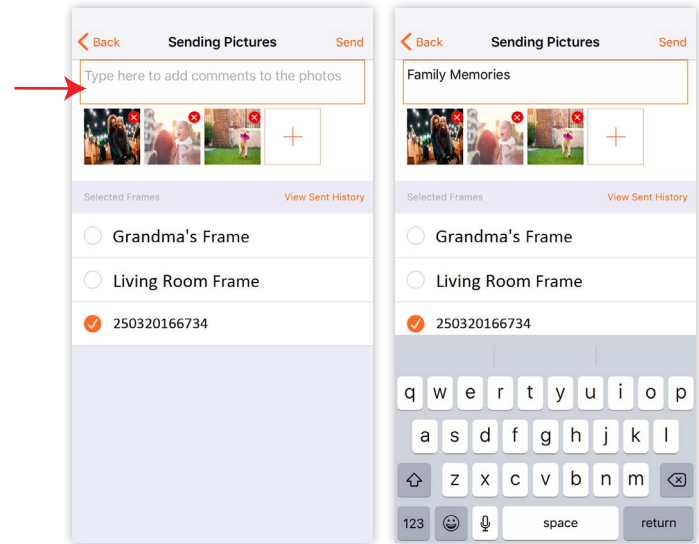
Back Sending Pictures Send

Type here to add comments to the photos

+

Selected Frames View Sent History

Grandma's Frame

Living Room Frame

250320166734

Back Sending Pictures Send

Family Memories

+

Selected Frames View Sent History

Grandma's Frame

Living Room Frame

250320166734

q w e r t y u i o p

a s d f g h j k l

z x c v b n m

123 space return